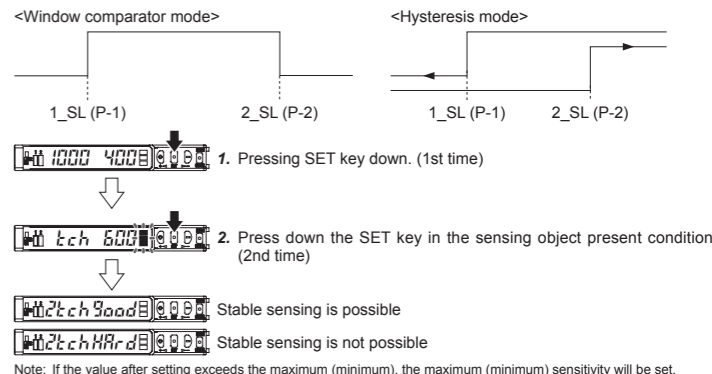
<Window comparator mode>

<Hysteresis mode>

1_SL (P-1)

2_SL (P-2)

1_SL (P-1)

2_SL (P-2)

1000 400

*1.* Pressing SET key down. (1st time)

tch 600

*2.* Press down the SET key in the sensing object present condition (2nd time)

2tch Good

Stable sensing is possible

2tch HArd

Stable sensing is not possible

Note: If the value after setting exceeds the maximum (minimum), the maximum (minimum) sensitivity will be set.